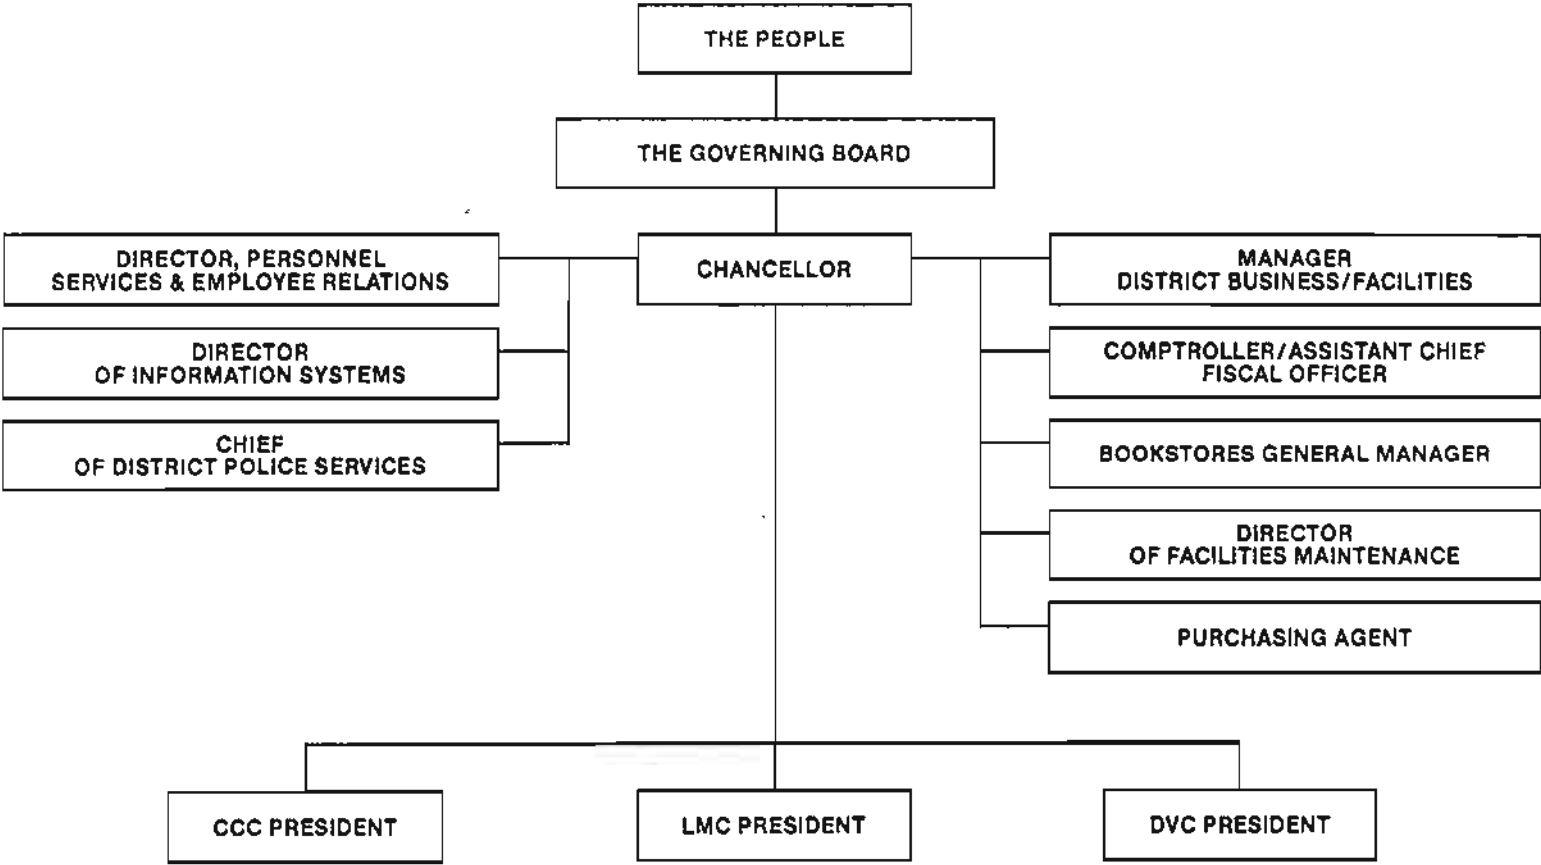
THE PEOPLE

THE GOVERNING BOARD

DIRECTOR, PERSONNEL SERVICES & EMPLOYEE RELATIONS

CHANCELLOR

MANAGER DISTRICT BUSINESS/FACILITIES

DIRECTOR OF INFORMATION SYSTEMS

COMPTROLLER/ASSISTANT CHIEF FISCAL OFFICER

CHIEF OF DISTRICT POLICE SERVICES

BOOKSTORES GENERAL MANAGER

DIRECTOR OF FACILITIES MAINTENANCE

PURCHASING AGENT

CCC PRESIDENT

LMC PRESIDENT

DVC PRESIDENT